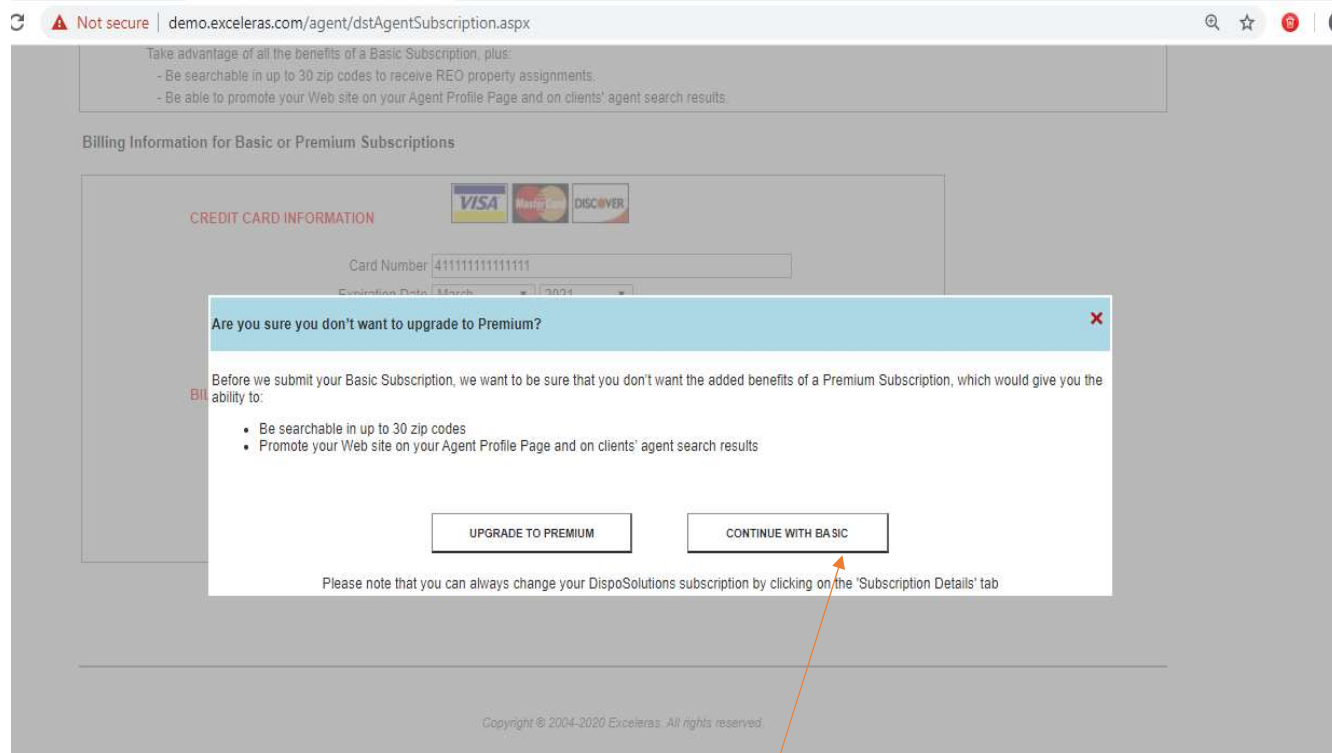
Not secure | demo.exceleras.com/agent/dstAgentSubscription.aspx

Take advantage of all the benefits of a Basic Subscription, plus:
- Be searchable in up to 30 zip codes to receive REO property assignments.
- Be able to promote your Web site on your Agent Profile Page and on clients' agent search results.

Billing Information for Basic or Premium Subscriptions

CREDIT CARD INFORMATION

VISA MasterCard DISCOVER

Card Number 4111111111111111

Expiration Date March 2021

BIL

Are you sure you don't want to upgrade to Premium?

Before we submit your Basic Subscription, we want to be sure that you don't want the added benefits of a Premium Subscription, which would give you the ability to:

- Be searchable in up to 30 zip codes
- Promote your Web site on your Agent Profile Page and on clients' agent search results

UPGRADE TO PREMIUM

CONTINUE WITH BASIC

Please note that you can always change your DispoSolutions subscription by clicking on the 'Subscription Details' tab

Copyright © 2004-2020 Exceleras. All rights reserved.